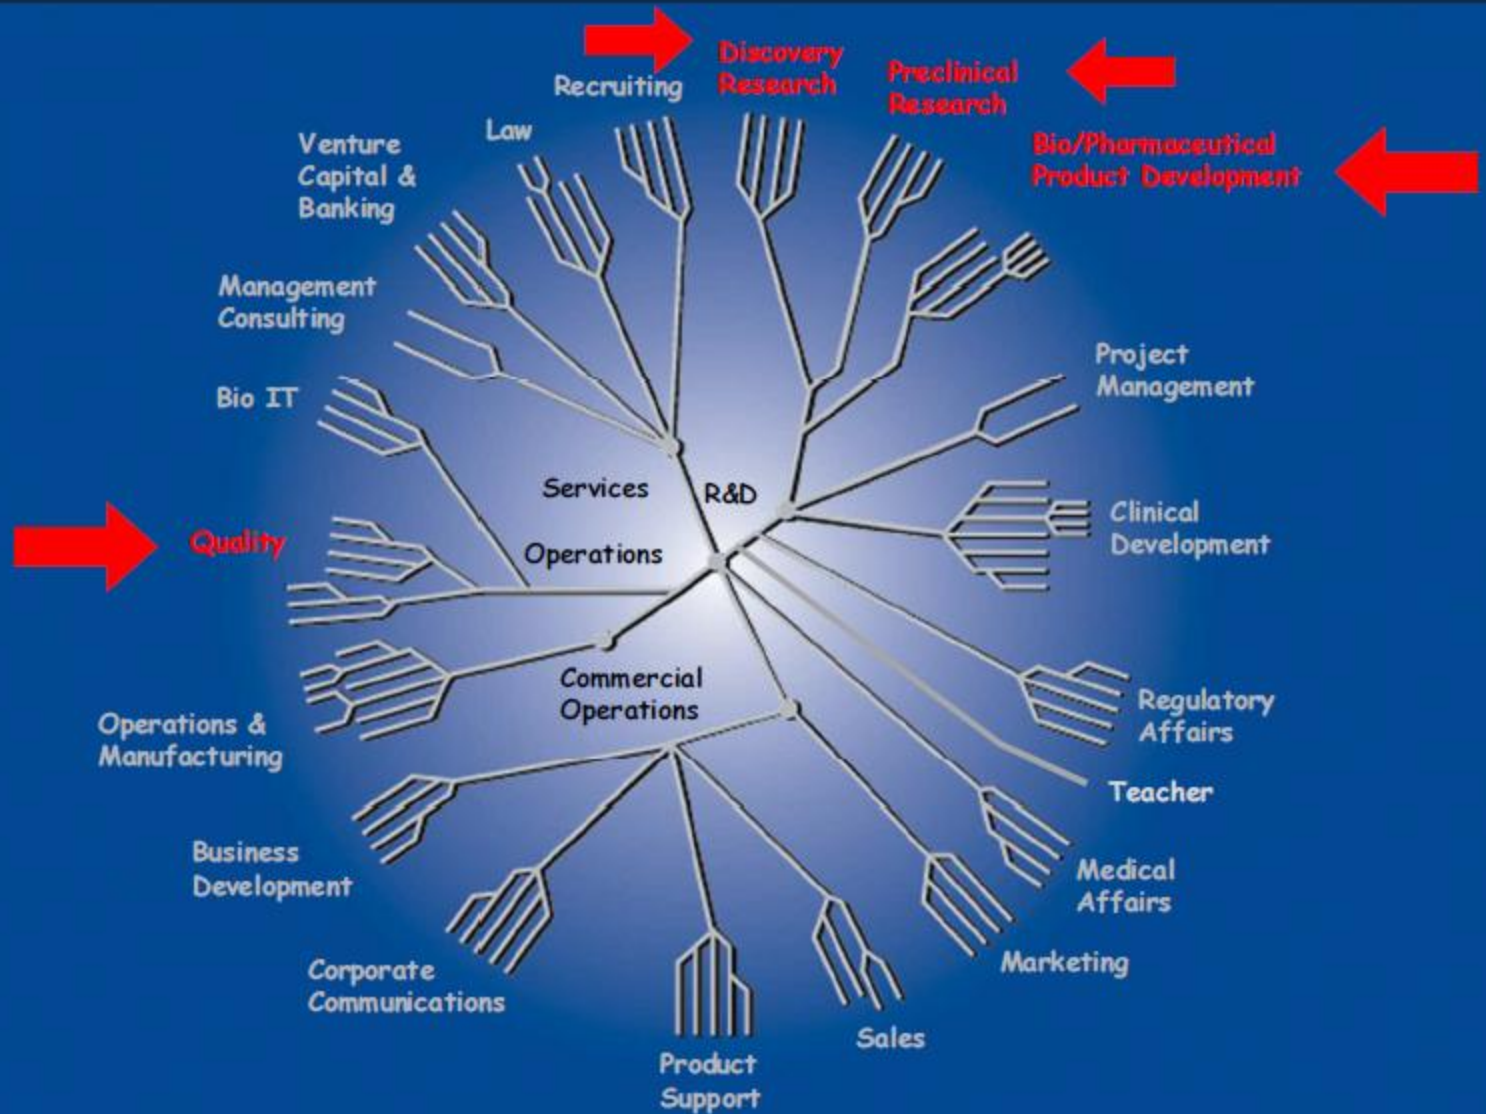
Recruiting

Discovery Research

Preclinical Research

Bio/Pharmaceutical Product Development

Law

Venture Capital & Banking

Management Consulting

Bio IT

Project Management

Services

R&D

Clinical Development

Quality

Operations

Commercial Operations

Regulatory Affairs

Operations & Manufacturing

Teacher

Business Development

Medical Affairs

Corporate Communications

Marketing

Sales

Product Support